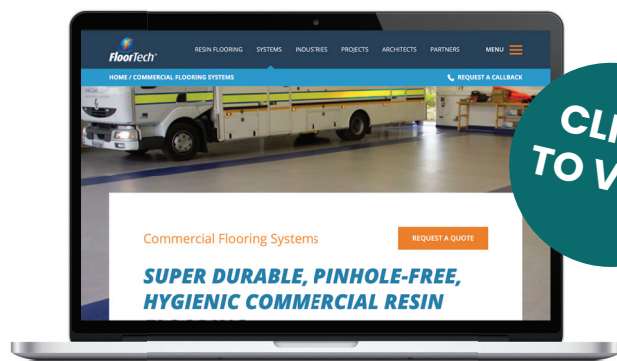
FloorTech

RESIN FLOORING SYSTEMS INDUSTRIES PROJECTS ARCHITECTS PARTNERS MENU

HOME / COMMERCIAL FLOORING SYSTEMS

REQUEST A CALLBACK

CLI
TO V

Commercial Flooring Systems

REQUEST A QUOTE

SUPER DURABLE, PINHOLE-FREE, HYGIENIC COMMERCIAL RESIN

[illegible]